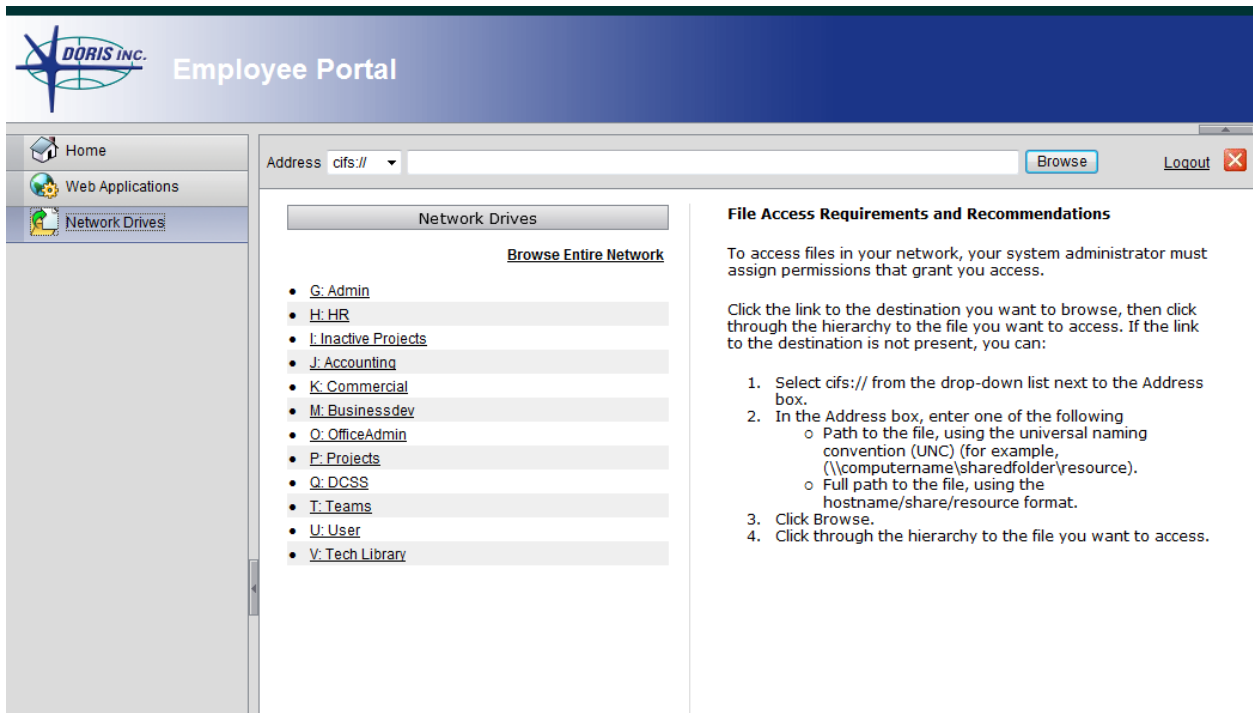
DORIS INC.

Employee Portal

Home
Web Applications
Network Drives

Address cifs://
Browse
Logout

Network Drives

Browse Entire Network

- G: Admin
- H: HR
- I: Inactive Projects
- J: Accounting
- K: Commercial
- M: Businessdev
- O: OfficeAdmin
- P: Projects
- Q: DCSS
- T: Teams
- U: User
- V: Tech Library

File Access Requirements and Recommendations

To access files in your network, your system administrator must assign permissions that grant you access.

Click the link to the destination you want to browse, then click through the hierarchy to the file you want to access. If the link to the destination is not present, you can:

1. Select cifs:// from the drop-down list next to the Address box.
2. In the Address box, enter one of the following
   - Path to the file, using the universal naming convention (UNC) (for example, (\\computername\sharedfolder\resource).
   - Full path to the file, using the hostname/share/resource format.
3. Click Browse.
4. Click through the hierarchy to the file you want to access.